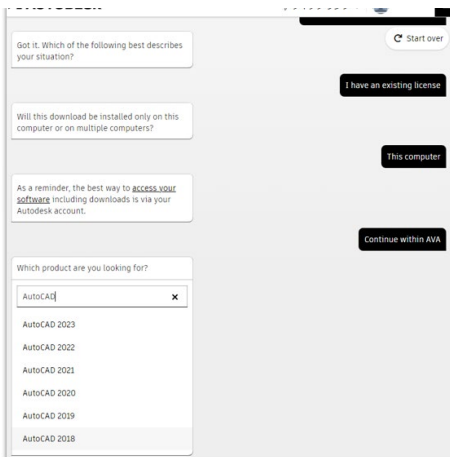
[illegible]

Start over

Got it. Which of the following best describes your situation?

I have an existing license

Will this download be installed only on this computer or on multiple computers?

This computer

As a reminder, the best way to access your software including downloads is via your Autodesk account.

Continue within AVA

Which product are you looking for?

AutoCAD

×

AutoCAD 2023

AutoCAD 2022

AutoCAD 2021

AutoCAD 2020

AutoCAD 2019

AutoCAD 2018